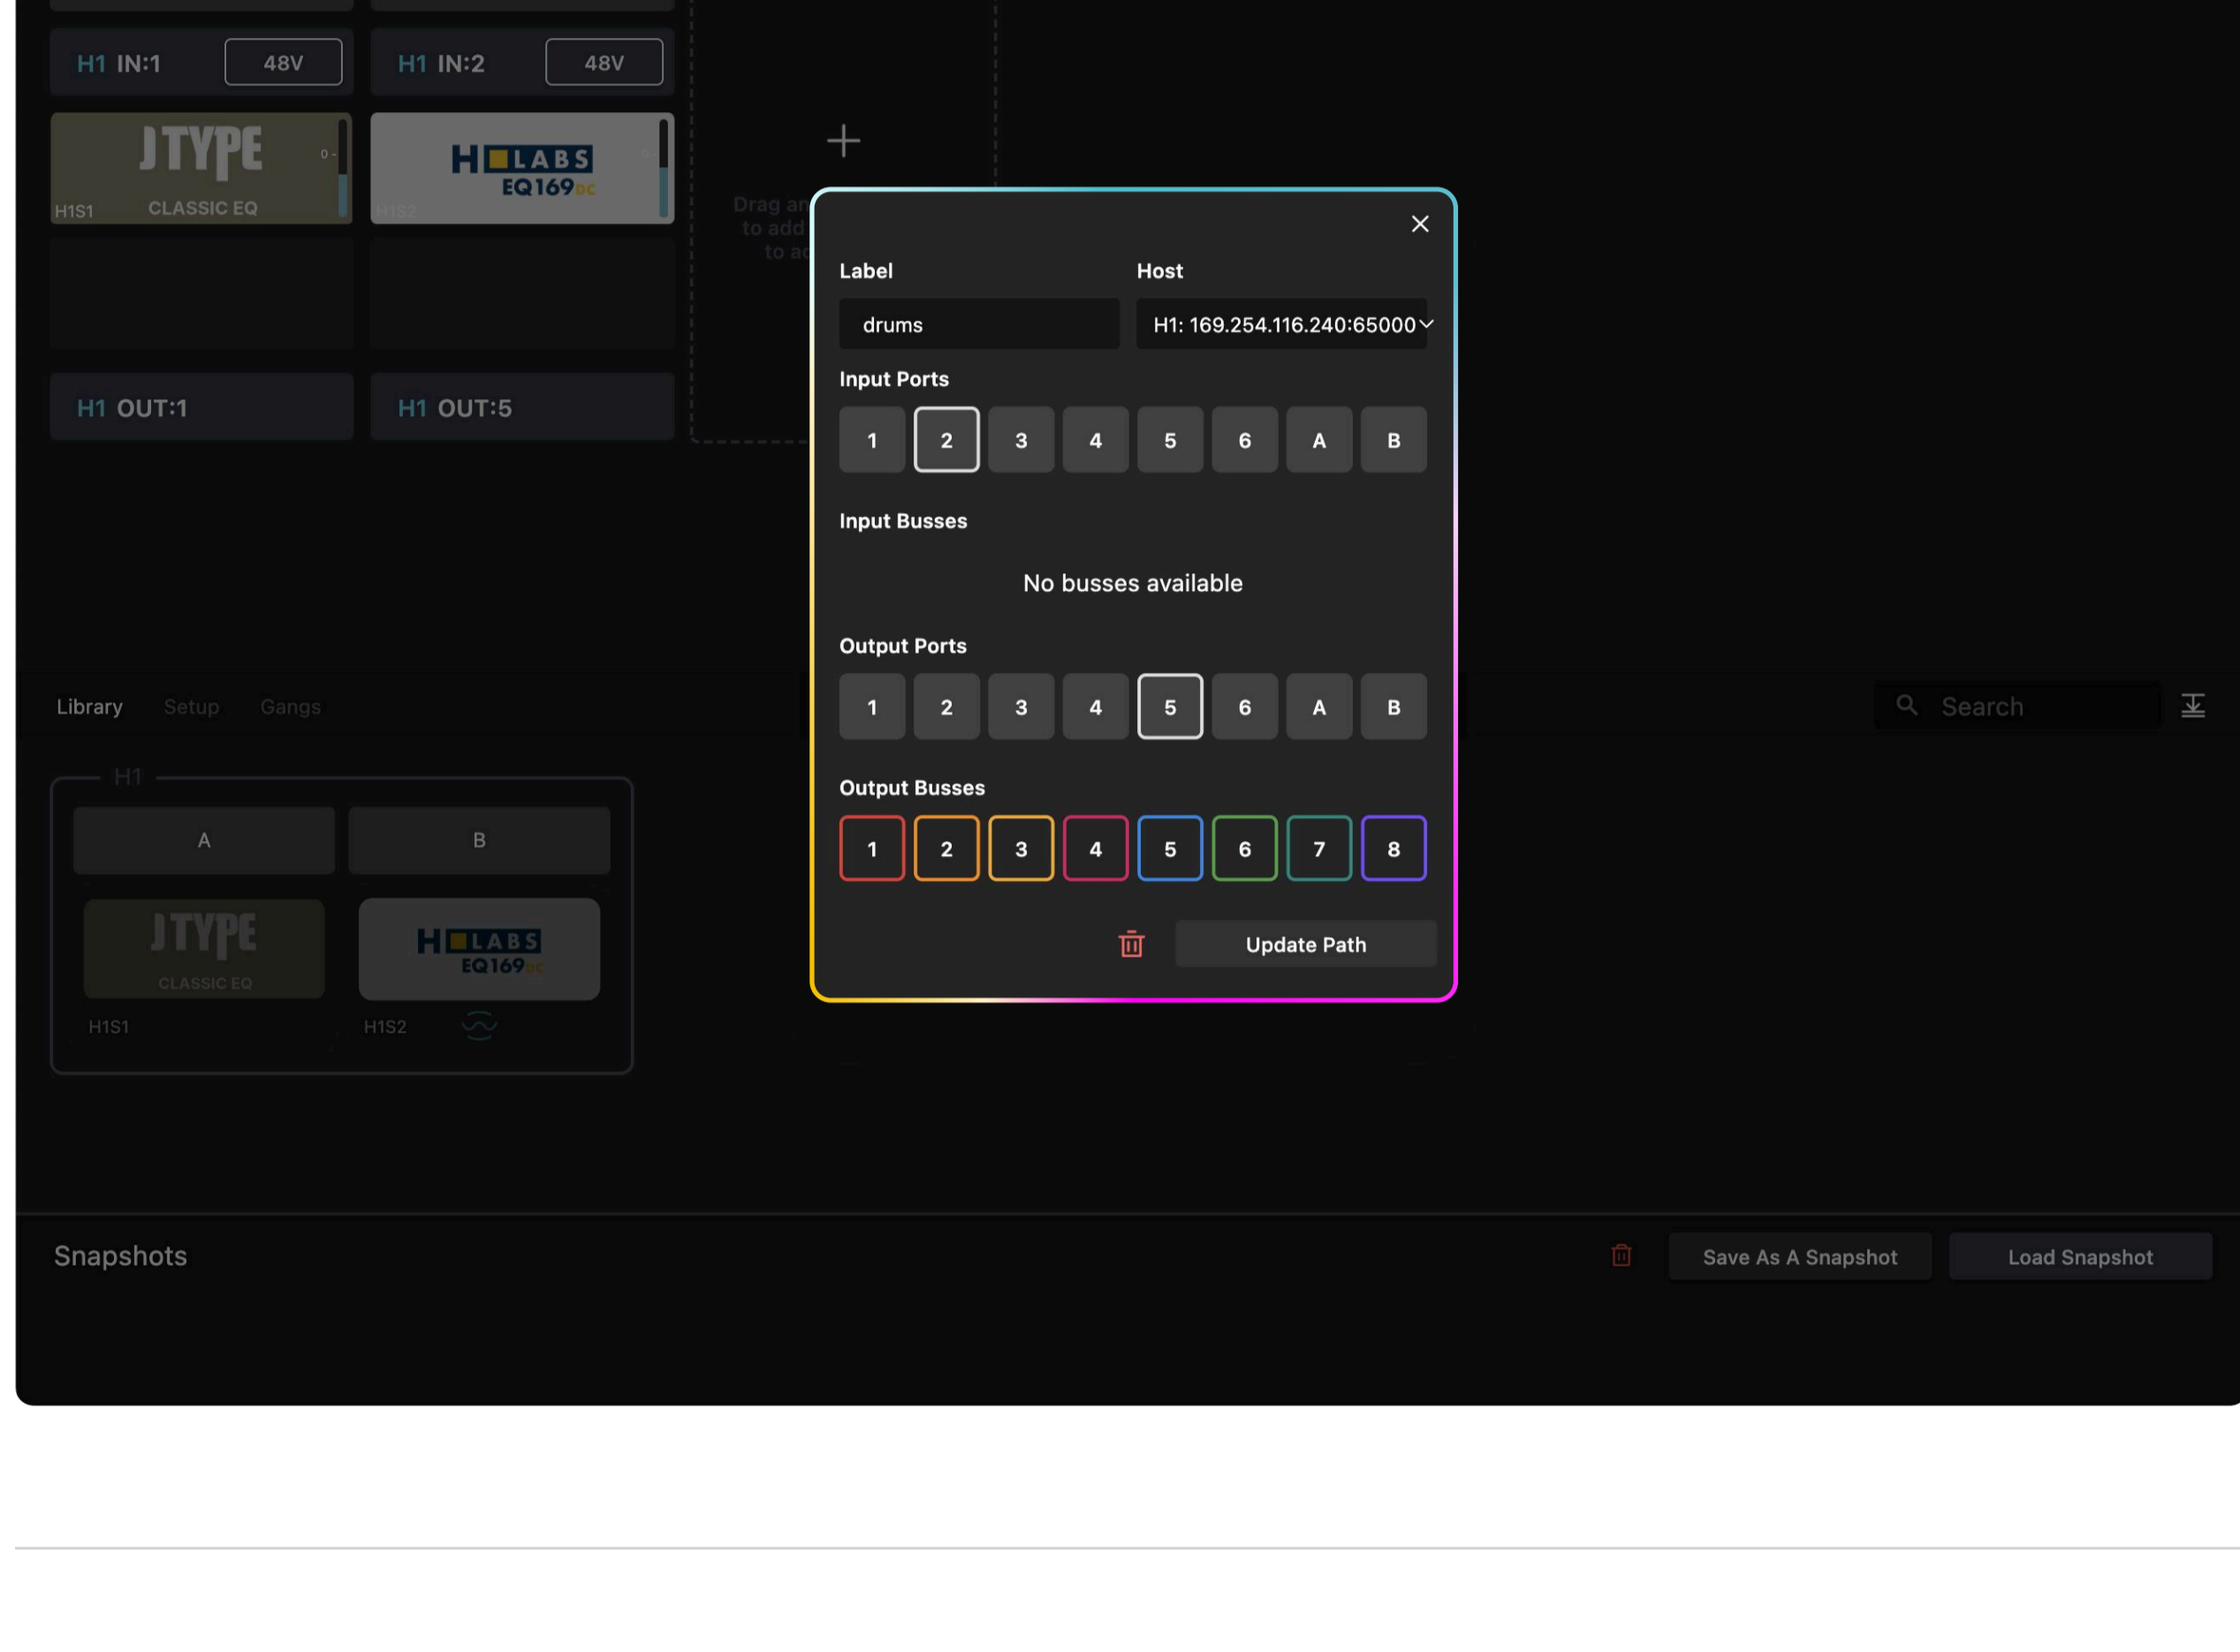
H1 IN:1 48V
H1 IN:2 48V

JTYPE
CLASSIC EQ
H1S1

H LABS
EQ169DC
H1S2

Drag an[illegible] to add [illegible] to a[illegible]

H1 OUT:1
H1 OUT:5

Label
drums

Host
H1: 169.254.116.240:65000

Input Ports
1 2 3 4 5 6 A B

Input Busses
No busses available

Output Ports
1 2 3 4 5 6 A B

Output Busses
1 2 3 4 5 6 7 8

Update Path

Library Setup Gangs

Search

H1
A
B

JTYPE
CLASSIC EQ
H1S1

H LABS
EQ169DC
H1S2

Snapshots
Save As A Snapshot
Load Snapshot